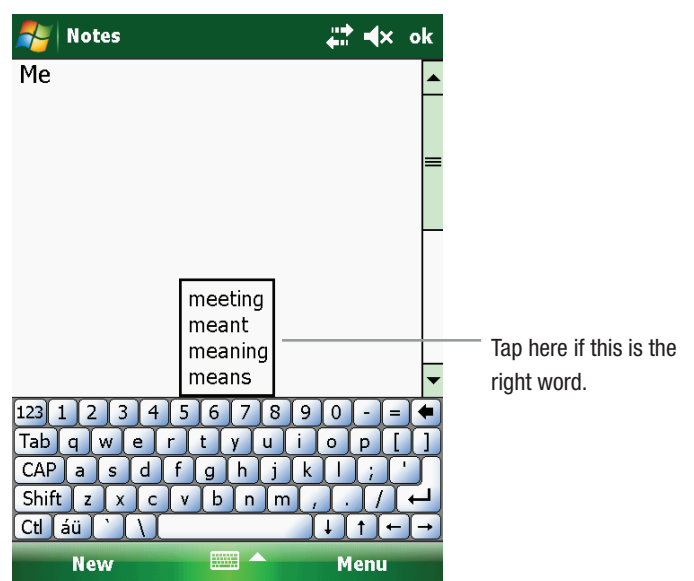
Notes ok

Me

meeting
meant
meaning
means

Tap here if this is the right word.

123 1 2 3 4 5 6 7 8 9 0 - =
Tab q w e r t y u i o p [ ]
CAP a s d f g h j k l ; '
Shift z x c v b n m , . /
Ctl áü ` \ ↓ ↑ ← →

New Menu